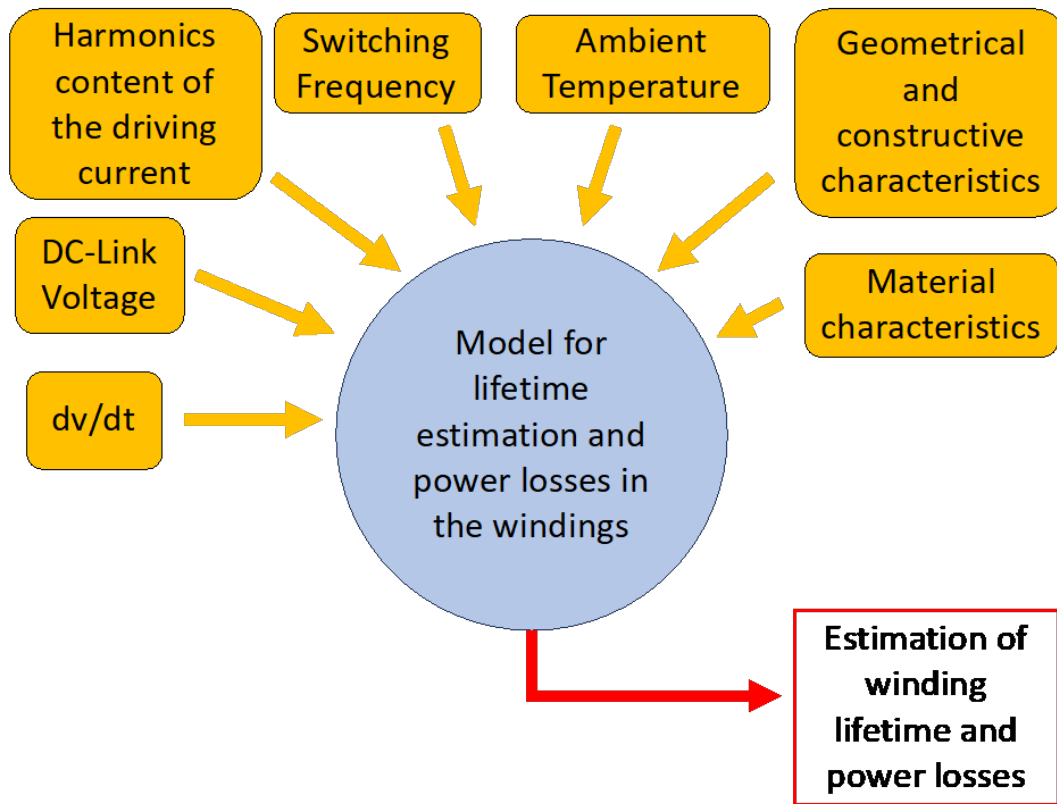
Harmonics content of the driving current

Switching Frequency

Ambient Temperature

Geometrical and constructive characteristics

DC-Link Voltage

Material characteristics

dv/dt

Model for lifetime estimation and power losses in the windings

Estimation of winding lifetime and power losses